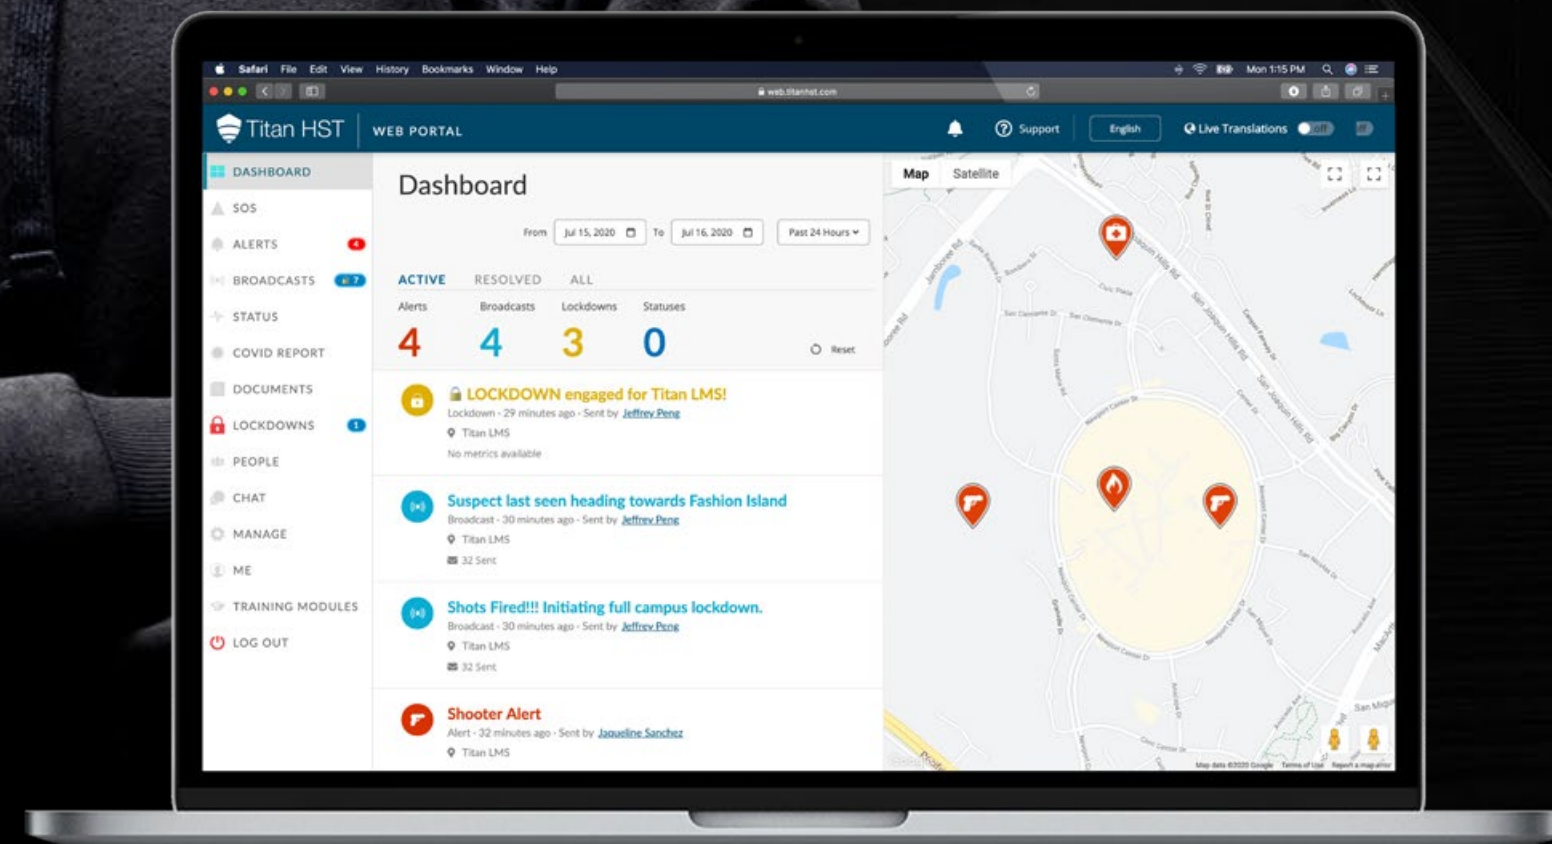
Safari File Edit View History Bookmarks Window Help

Mon 1:15 PM

web.titanhst.com

Titan HST WEB PORTAL

Support English Live Translations Off

DASHBOARD
SOS
ALERTS 4
BROADCASTS 7
STATUS
COVID REPORT
DOCUMENTS
LOCKDOWNS 1
PEOPLE
CHAT
MANAGE
ME
TRAINING MODULES
LOG OUT

Dashboard

From Jul 15, 2020 To Jul 16, 2020 Past 24 Hours

ACTIVE RESOLVED ALL

| Alerts | Broadcasts | Lockdowns | Statuses |
|---|---|---|---|
| 4 | 4 | 3 | 0 |

Reset

LOCKDOWN engaged for Titan LMS!
Lockdown - 29 minutes ago - Sent by Jeffrey Peng
Titan LMS
No metrics available

Suspect last seen heading towards Fashion Island
Broadcast - 30 minutes ago - Sent by Jeffrey Peng
Titan LMS
32 Sent

Shots Fired!!! Initiating full campus lockdown.
Broadcast - 30 minutes ago - Sent by Jeffrey Peng
Titan LMS
32 Sent

Shooter Alert
Alert - 32 minutes ago - Sent by Jaqueline Sanchez
Titan LMS

Map Satellite

Map data ©2020 Google Terms of Use Report a map error